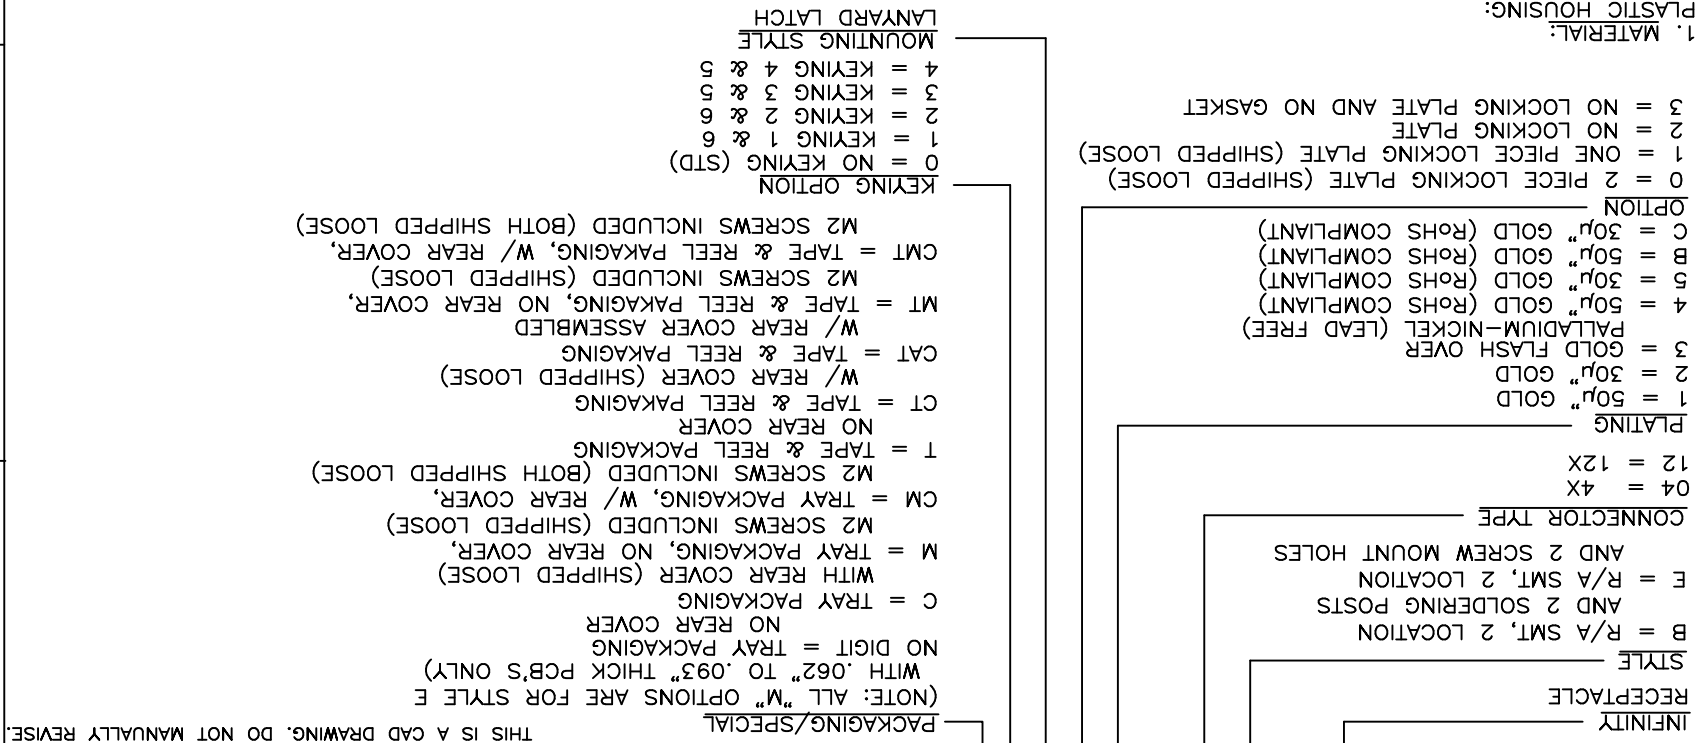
INFINITY
RECEPTACLE

STYLE
B = R/A SMT, 2 LOCATION AND 2 SOLDERING POSTS
E = R/A SMT, 2 LOCATION AND 2 SCREW MOUNT HOLES

CONNECTOR TYPE
04 = 4X
12 = 12X

PLATING
1 = 50μ" GOLD
2 = 30μ" GOLD
3 = GOLD FLASH OVER PALLADIUM-NICKEL (LEAD FREE)
4 = 50μ" GOLD (RoHS COMPLIANT)
5 = 30μ" GOLD (RoHS COMPLIANT)
B = 50μ" GOLD (RoHS COMPLIANT)
C = 30μ" GOLD (RoHS COMPLIANT)

OPTION
0 = 2 PIECE LOCKING PLATE (SHIPPED LOOSE)
1 = ONE PIECE LOCKING PLATE (SHIPPED LOOSE)
2 = NO LOCKING PLATE
3 = NO LOCKING PLATE AND NO GASKET

1. MATERIAL:
PLASTIC HOUSING:

PACKAGING/SPECIAL
(NOTE: ALL "M" OPTIONS ARE FOR STYLE E WITH .062" TO .093" THICK PCB'S ONLY)
NO DIGIT = TRAY PACKAGING NO REAR COVER
C = TRAY PACKAGING WITH REAR COVER (SHIPPED LOOSE)
M = TRAY PACKAGING, NO REAR COVER, M2 SCREWS INCLUDED (SHIPPED LOOSE)
CM = TRAY PACKAGING, W/ REAR COVER, M2 SCREWS INCLUDED (BOTH SHIPPED LOOSE)
T = TAPE & REEL PACKAGING NO REAR COVER
CT = TAPE & REEL PAKAGING W/ REAR COVER (SHIPPED LOOSE)
CAT = TAPE & REEL PAKAGING W/ REAR COVER ASSEMBLED
MT = TAPE & REEL PAKAGING, NO REAR COVER, M2 SCREWS INCLUDED (SHIPPED LOOSE)
CMT = TAPE & REEL PAKAGING, W/ REAR COVER, M2 SCREWS INCLUDED (BOTH SHIPPED LOOSE)

KEYING OPTION
0 = NO KEYING (STD)
1 = KEYING 1 & 6
2 = KEYING 2 & 6
3 = KEYING 3 & 5
4 = KEYING 4 & 5

MOUNTING STYLE
LANYARD LATCH

THIS IS A CAD DRAWING. DO NOT MANUALLY REVISE.